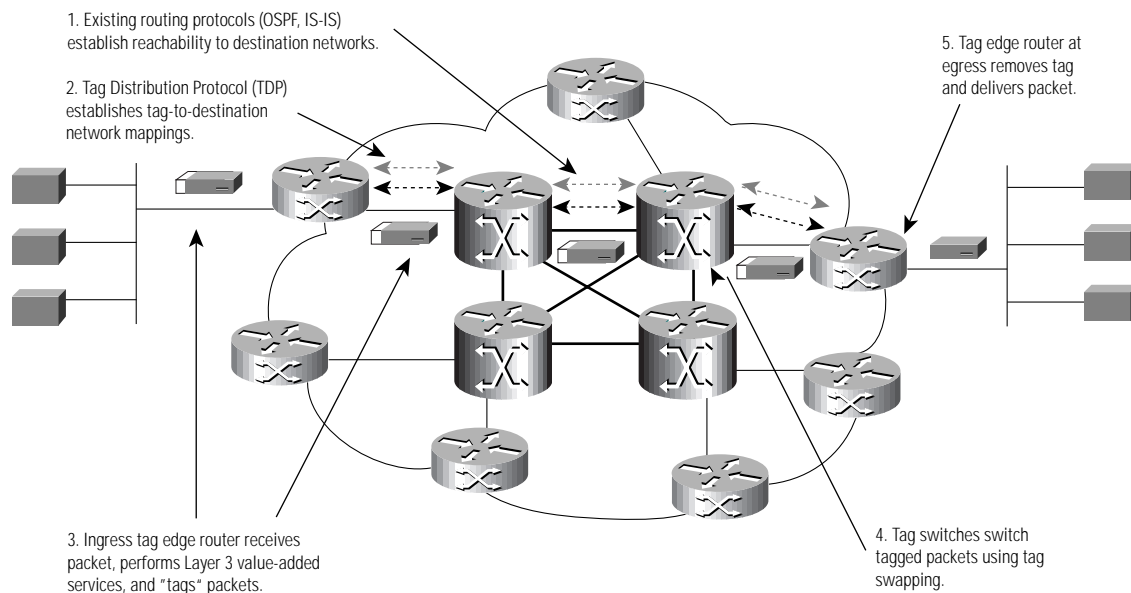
1. Existing routing protocols (OSPF, IS-IS) establish reachability to destination networks.

2. Tag Distribution Protocol (TDP) establishes tag-to-destination network mappings.

5. Tag edge router at egress removes tag and delivers packet.

3. Ingress tag edge router receives packet, performs Layer 3 value-added services, and "tags" packets.

4. Tag switches switch tagged packets using tag swapping.